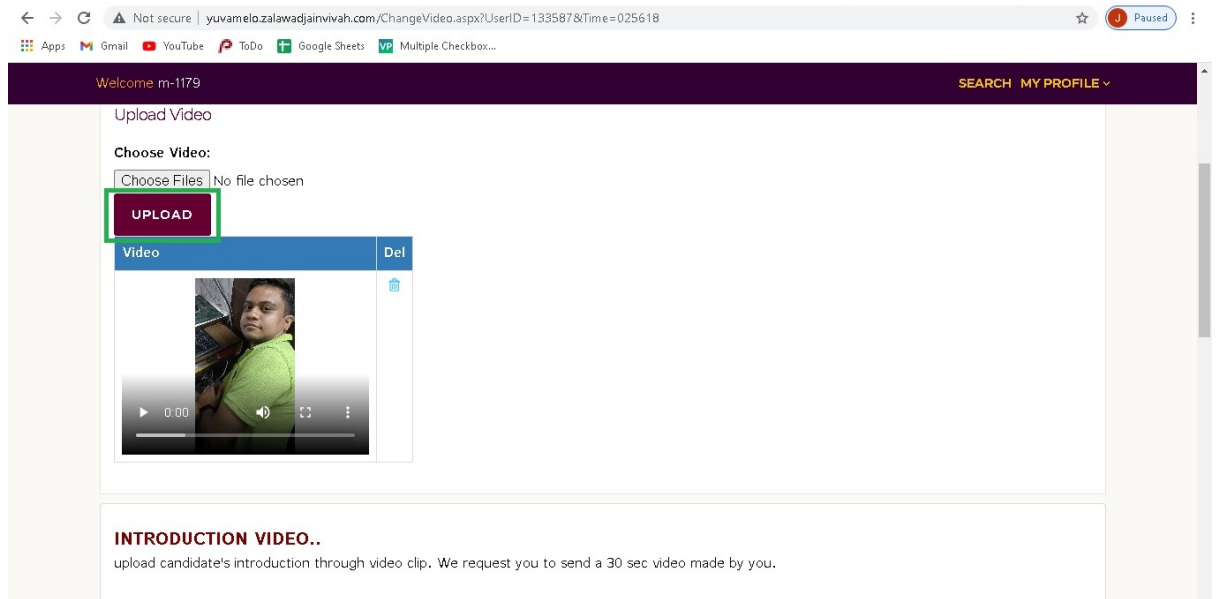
Not secure | yuvamelo.zalawadjainvivah.com/ChangeVideo.aspx?UserID=133587&Time=025618

J Paused

Apps Gmail YouTube ToDo Google Sheets Multiple Checkbox...

Welcome m-1179

SEARCH MY PROFILE

Upload Video

Choose Video:

Choose Files No file chosen

UPLOAD

| Video | Del |
|---|---|
| 0:00 | |

INTRODUCTION VIDEO..

upload candidate's introduction through video clip. We request you to send a 30 sec video made by you.